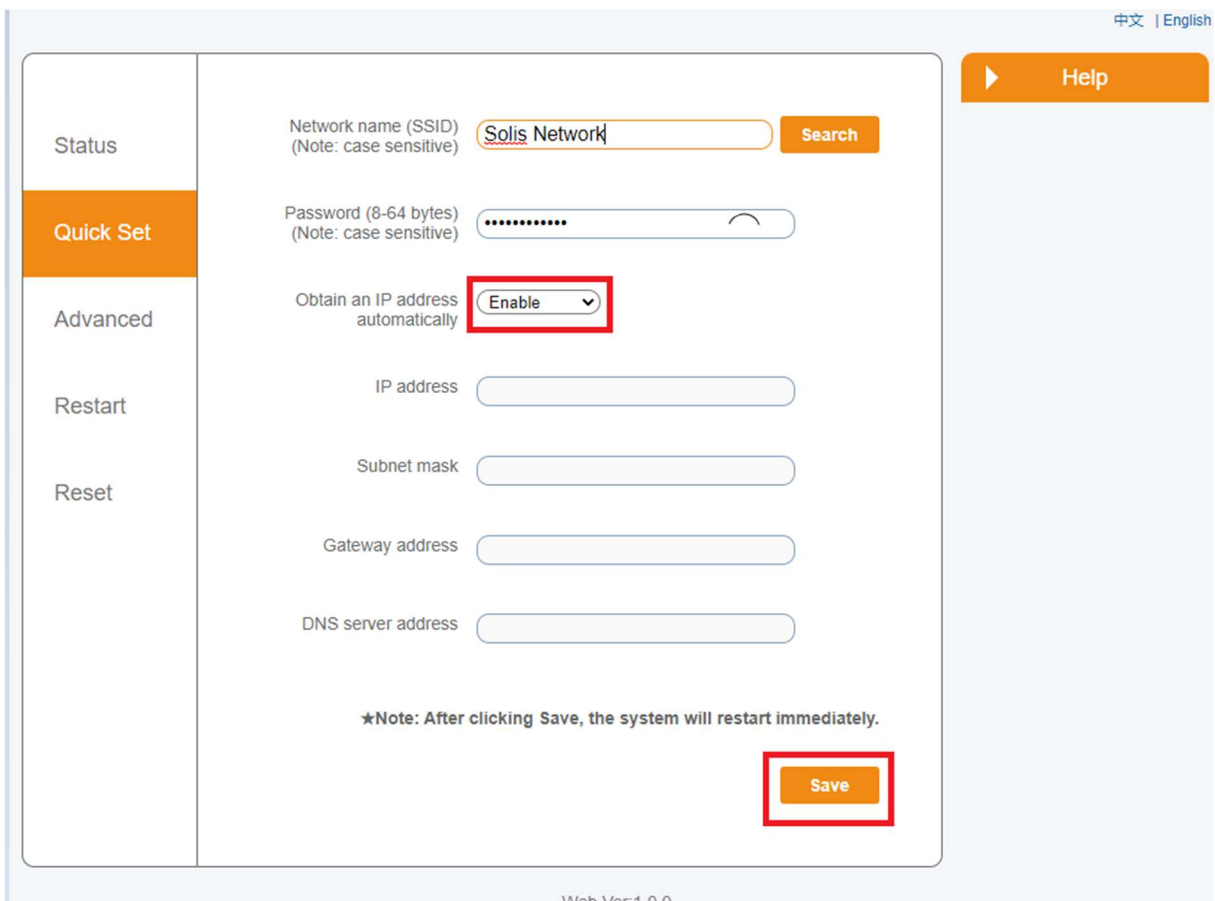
中文 | English

Status

Quick Set

Advanced

Restart

Reset

Network name (SSID)
(Note: case sensitive)

Solis Network

Search

Password (8-64 bytes)
(Note: case sensitive)

••••••••••••

Obtain an IP address automatically

Enable

IP address

Subnet mask

Gateway address

DNS server address

★Note: After clicking Save, the system will restart immediately.

Save

Help

Web Ver:1.0.0